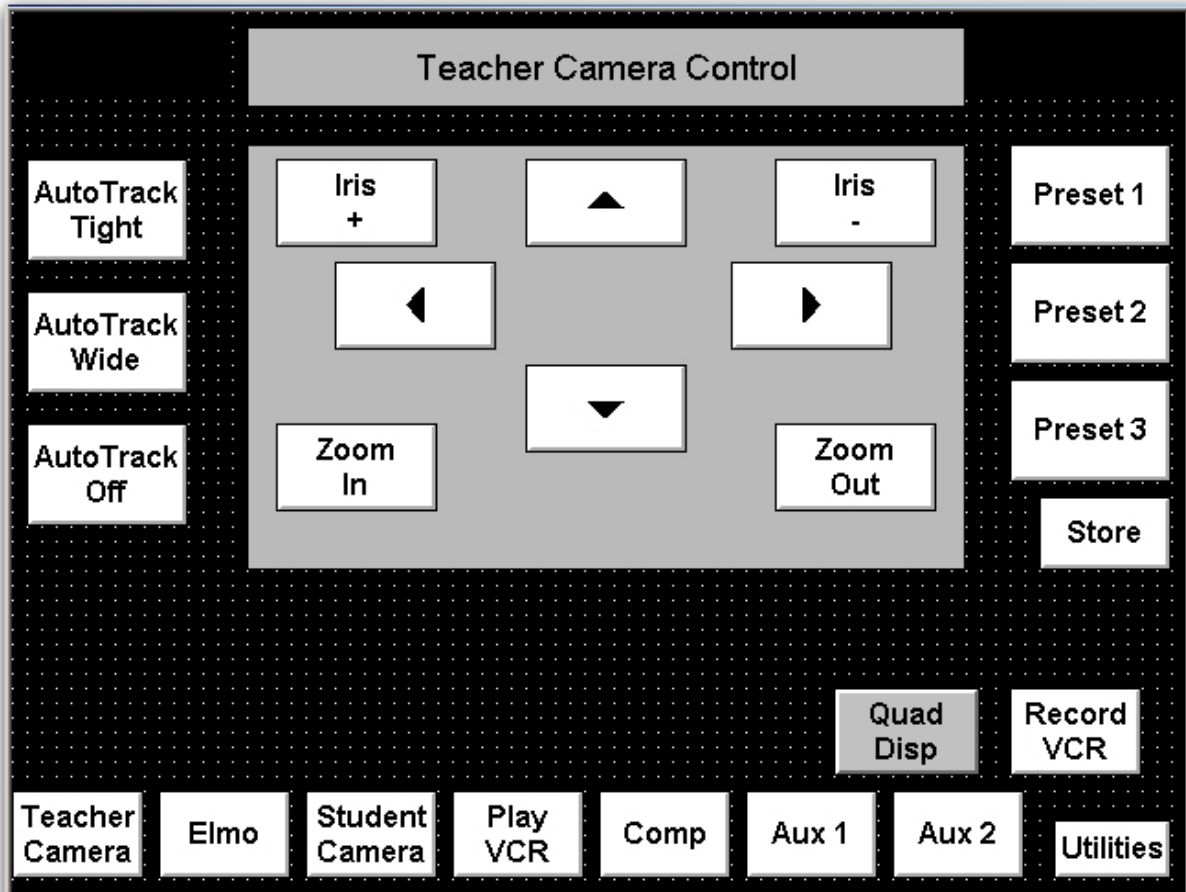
Teacher Camera Control

AutoTrack Tight

AutoTrack Wide

AutoTrack Off

Iris +

Iris -

Zoom In

Zoom Out

Preset 1

Preset 2

Preset 3

Store

Quad Disp

Record VCR

Teacher Camera

Elmo

Student Camera

Play VCR

Comp

Aux 1

Aux 2

Utilities